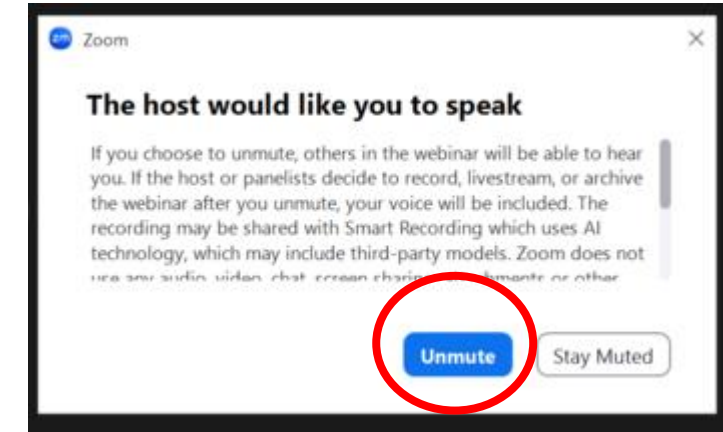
Zoom

×

The host would like you to speak

If you choose to unmute, others in the webinar will be able to hear you. If the host or panelists decide to record, livestream, or archive the webinar after you unmute, your voice will be included. The recording may be shared with Smart Recording which uses AI technology, which may include third-party models. Zoom does not use any audio, video, chat, screen sharing, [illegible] or other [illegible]

Unmute

Stay Muted